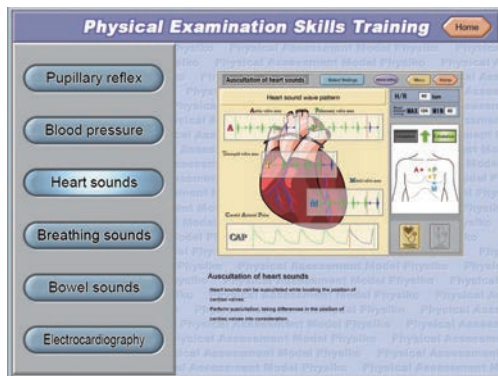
Physical Examination Skills Training

Home

Pupillary reflex

Blood pressure

Heart sounds

Breathing sounds

Bowel sounds

Electrocardiography

Auscultation of heart sounds

Heart sound wave pattern

H/R

CAP

Auscultation of heart sounds

Heart sounds can be auscultated while locating the position of cardiac valves.

Perform auscultation, taking differences in the position of cardiac valves into consideration.